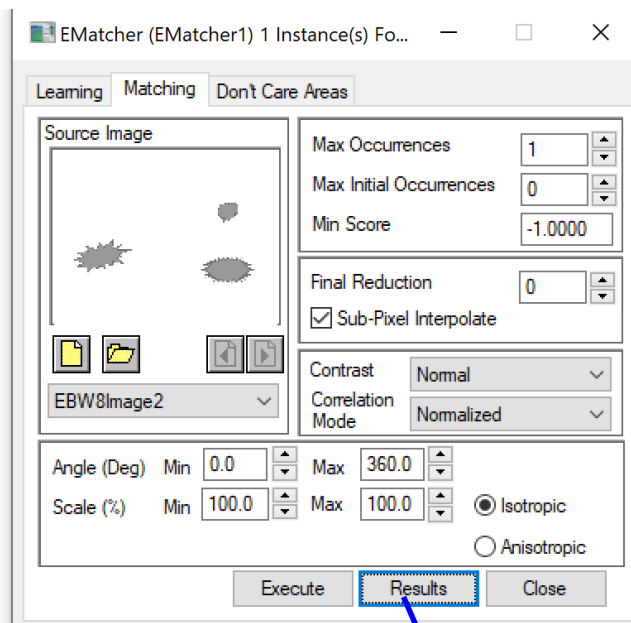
EMatcher (EMatcher1) 1 Instance(s) Fo...

Learning | Matching | Don't Care Areas

Source Image

EBW8Image2

Max Occurrences 1
Max Initial Occurrences 0
Min Score -1.0000

Final Reduction 0
Sub-Pixel Interpolate

Contrast Normal
Correlation Mode Normalized

Angle (Deg) Min 0.0 Max 360.0
Scale (%) Min 100.0 Max 100.0 Isotropic
Anisotropic

Execute Results Close